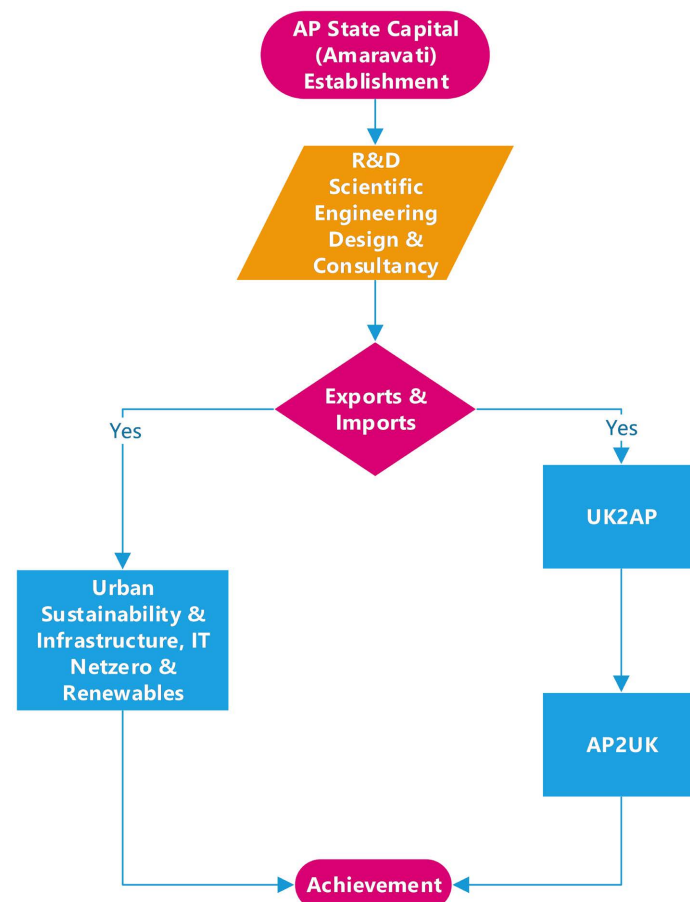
AP State Capital (Amaravati) Establishment

R&D Scientific Engineering Design & Consultancy

Exports & Imports

Yes

Yes

UK2AP

Urban Sustainability & Infrastructure, IT Netzero & Renewables

AP2UK

Achievement